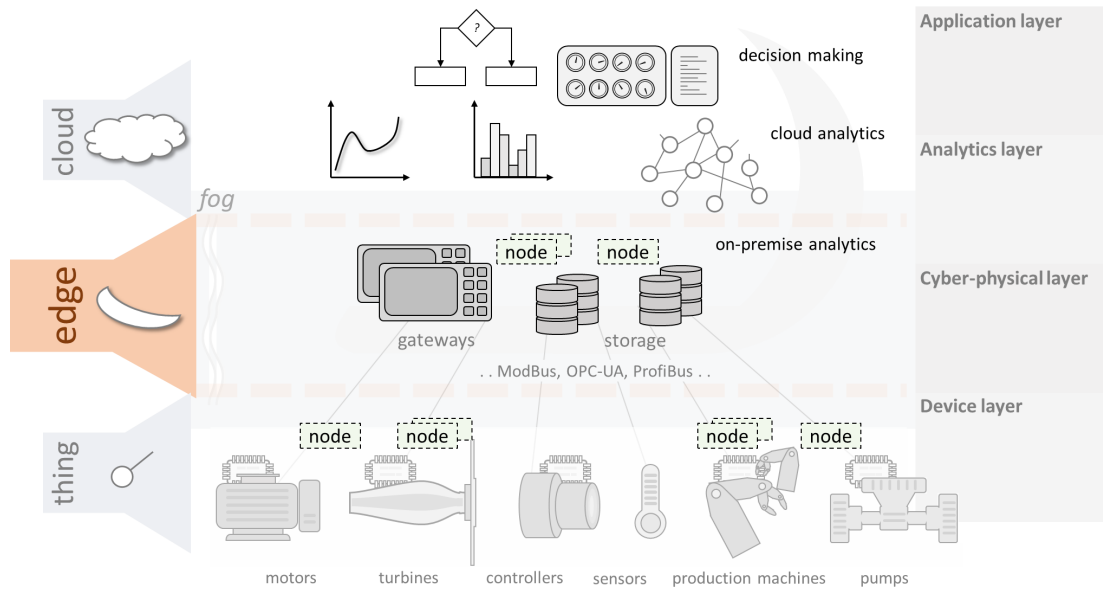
Application layer

?

decision making

cloud

cloud analytics

Analytics layer

fog

node

node

on-premise analytics

edge

Cyber-physical layer

gateways

storage

. . ModBus, OPC-UA, ProfiBus . .

Device layer

node

node

node

node

thing

motors

turbines

controllers

sensors

production machines

pumps